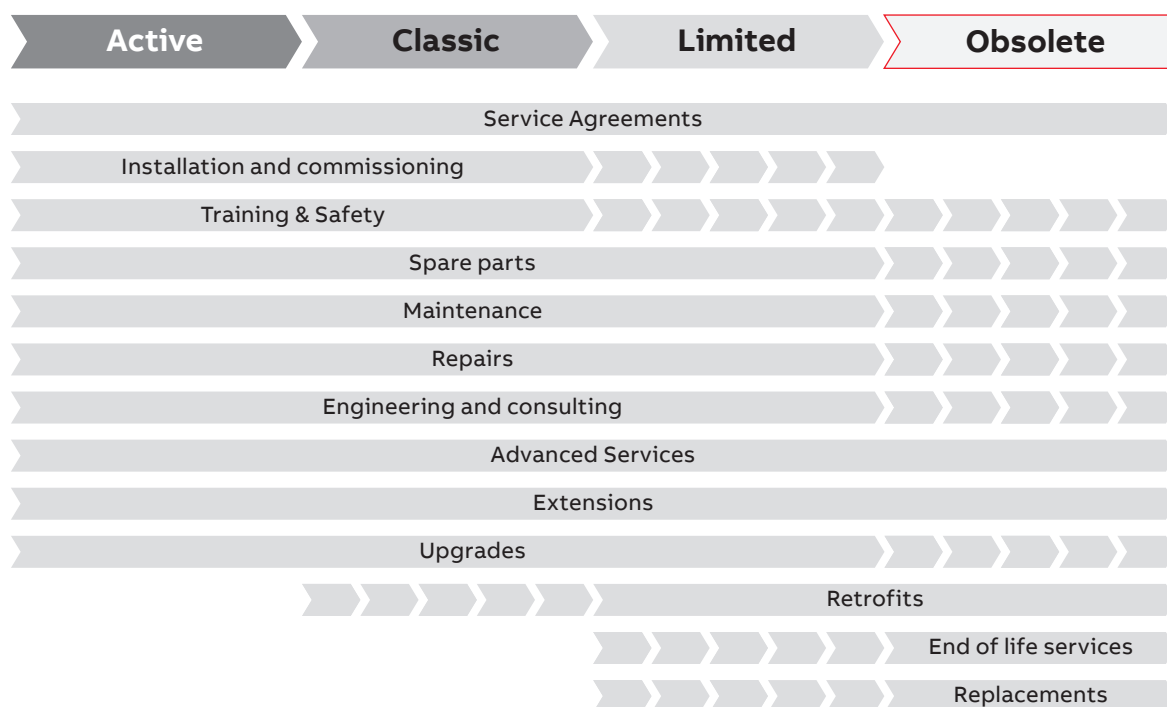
Active Classic Limited Obsolete

Service Agreements

Installation and commissioning

Training & Safety

Spare parts

Maintenance

Repairs

Engineering and consulting

Advanced Services

Extensions

Upgrades

Retrofits

End of life services

Replacements